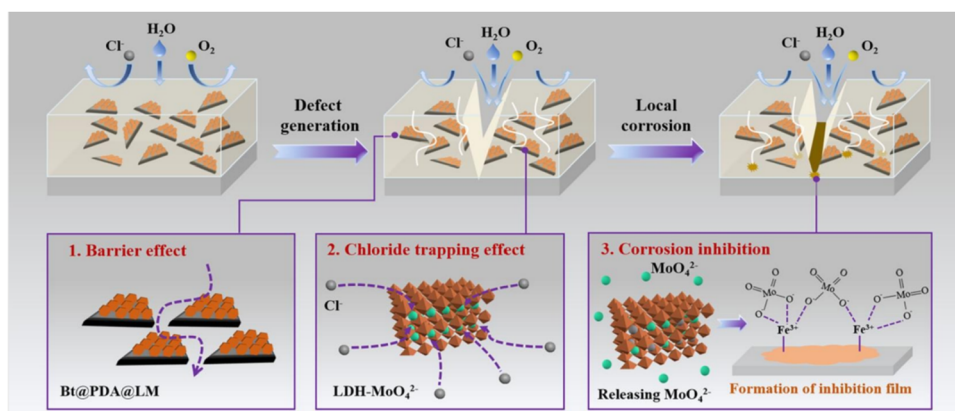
$Cl^-$ $H_2O$ $O_2$

Defect generation

$Cl^-$ $H_2O$ $O_2$

Local corrosion

$Cl^-$ $H_2O$ $O_2$

1. Barrier effect

Bt@PDA@LM

2. Chloride trapping effect

$Cl^-$

LDH-$MoO_4^{2-}$

3. Corrosion inhibition

$MoO_4^{2-}$

Releasing $MoO_4^{2-}$

Mo O O O O Mo O O O O Mo O O O O

$Fe^{3+}$ $Fe^{3+}$

Formation of inhibition film